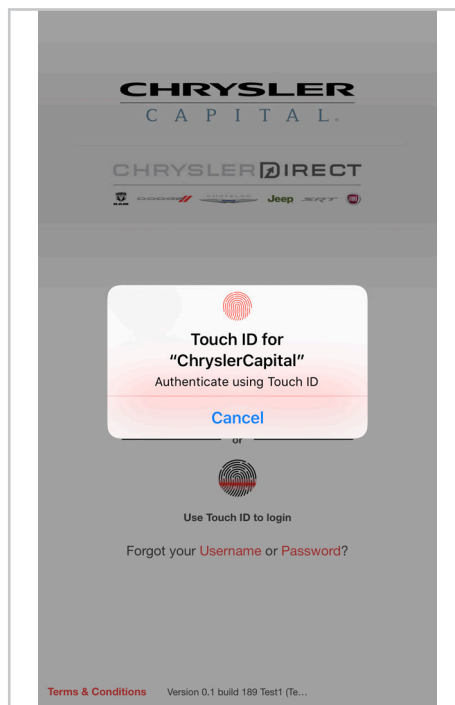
CHRYSLER
CAPITAL.

CHRYSLER DIRECT

Jeep SRT

Touch ID for "ChryslerCapital"
Authenticate using Touch ID

Cancel

or

Use Touch ID to login

Forgot your Username or Password?

Terms & Conditions Version 0.1 build 189 Test1 (Te...